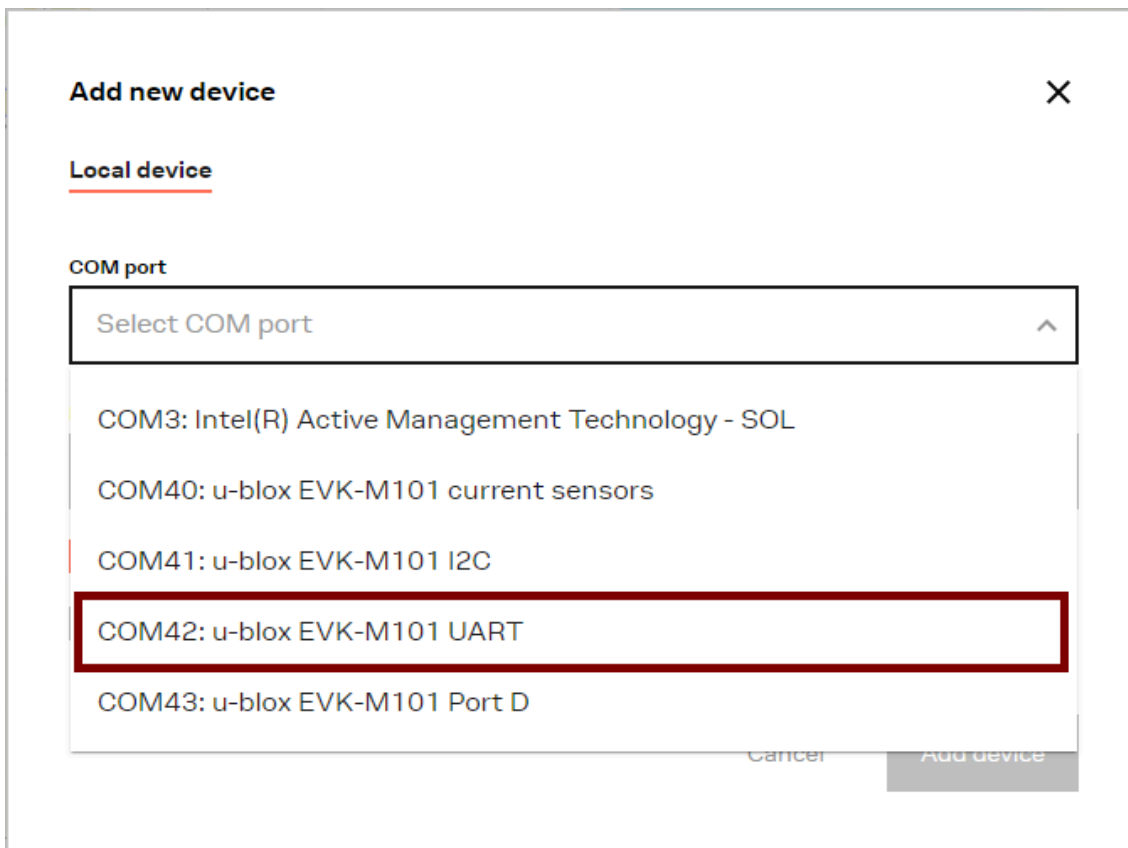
Add new device

Local device

COM port

Select COM port

COM3: Intel(R) Active Management Technology - SOL

COM40: u-blox EVK-M101 current sensors

COM41: u-blox EVK-M101 I2C

COM42: u-blox EVK-M101 UART

COM43: u-blox EVK-M101 Port D

Cancel

Add device